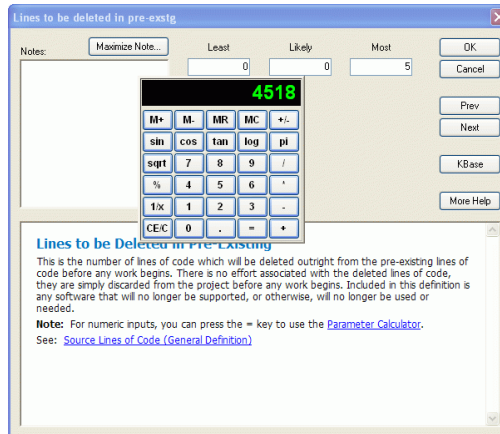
Lines to be deleted in pre-exstg

Notes:

Maximize Note...

Least

Likely

Most

0

0

5

OK

Cancel

Prev

Next

KBase

More Help

4518

| M+ | M- | MR | MC | +/- |
|---|---|---|---|---|
| sin | cos | tan | log | pi |
| sqrt | 7 | 8 | 9 | / |
| % | 4 | 5 | 6 | * |
| 1/x | 1 | 2 | 3 | - |
| CE/C | 0 | . | = | + |

Lines to be Deleted in Pre-Existing

This is the number of lines of code which will be deleted outright from the pre-existing lines of code before any work begins. There is no effort associated with the deleted lines of code, they are simply discarded from the project before any work begins. Included in this definition is any software that will no longer be supported, or otherwise, will no longer be used or needed.

Note: For numeric inputs, you can press the = key to use the Parameter Calculator.

See: Source Lines of Code (General Definition)